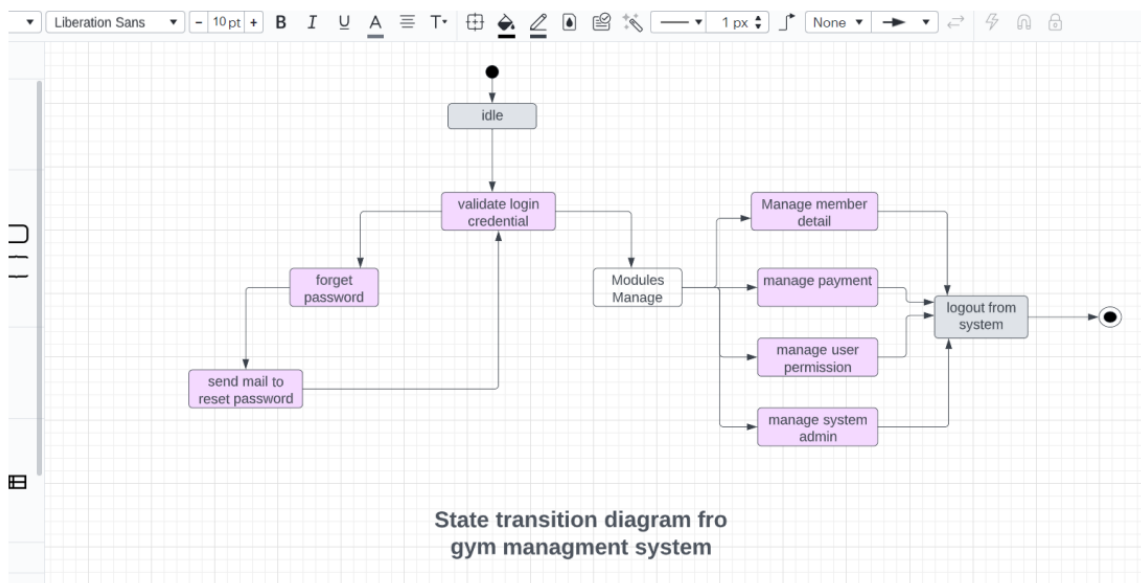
Liberation Sans - 10 pt + B I U A T 1 px None

idle

validate login credential

forget password

send mail to reset password

Modules Manage

Manage member detail

manage payment

manage user permission

manage system admin

logout from system

State transition diagram fro gym managment system